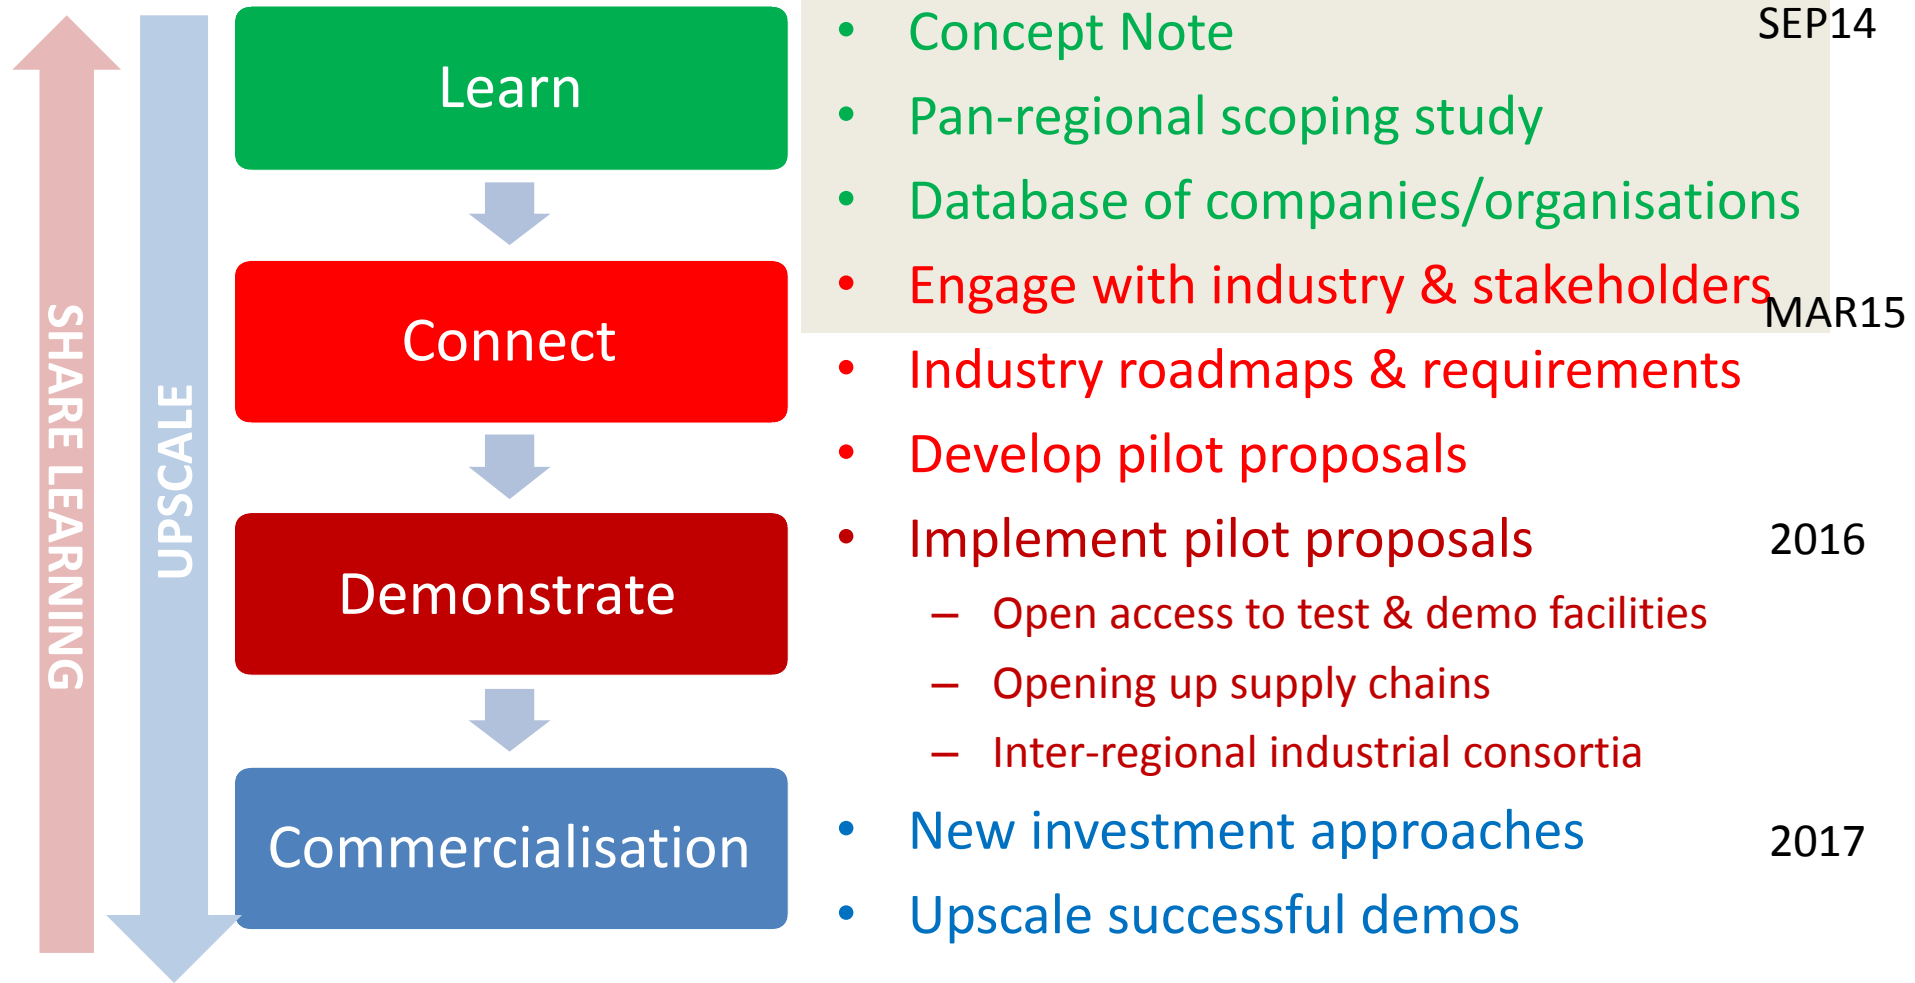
SHARE LEARNING

UPSCALE

Learn

Connect

Demonstrate

Commercialisation

SEP14

- Concept Note
- Pan-regional scoping study
- Database of companies/organisations
- Engage with industry & stakeholders

MAR15

- Industry roadmaps & requirements
- Develop pilot proposals
- Implement pilot proposals

2016

– Open access to test & demo facilities
– Opening up supply chains
– Inter-regional industrial consortia

- New investment approaches

2017

- Upscale successful demos